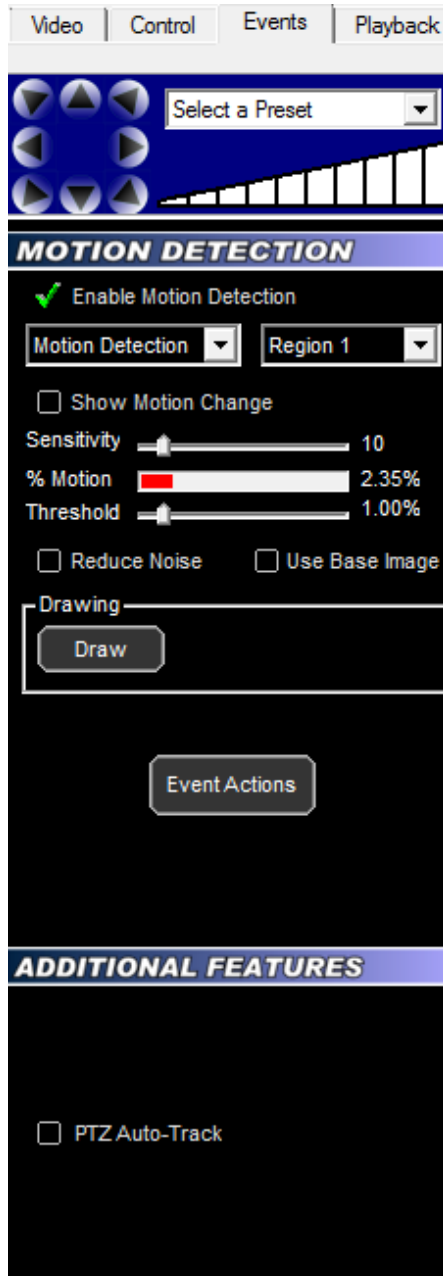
Video | Control | Events | Playback

Select a Preset

MOTION DETECTION

Enable Motion Detection

Motion Detection

Region 1

Show Motion Change

Sensitivity 10

% Motion 2.35%

Threshold 1.00%

Reduce Noise

Use Base Image

Drawing

Draw

Event Actions

ADDITIONAL FEATURES

PTZ Auto-Track